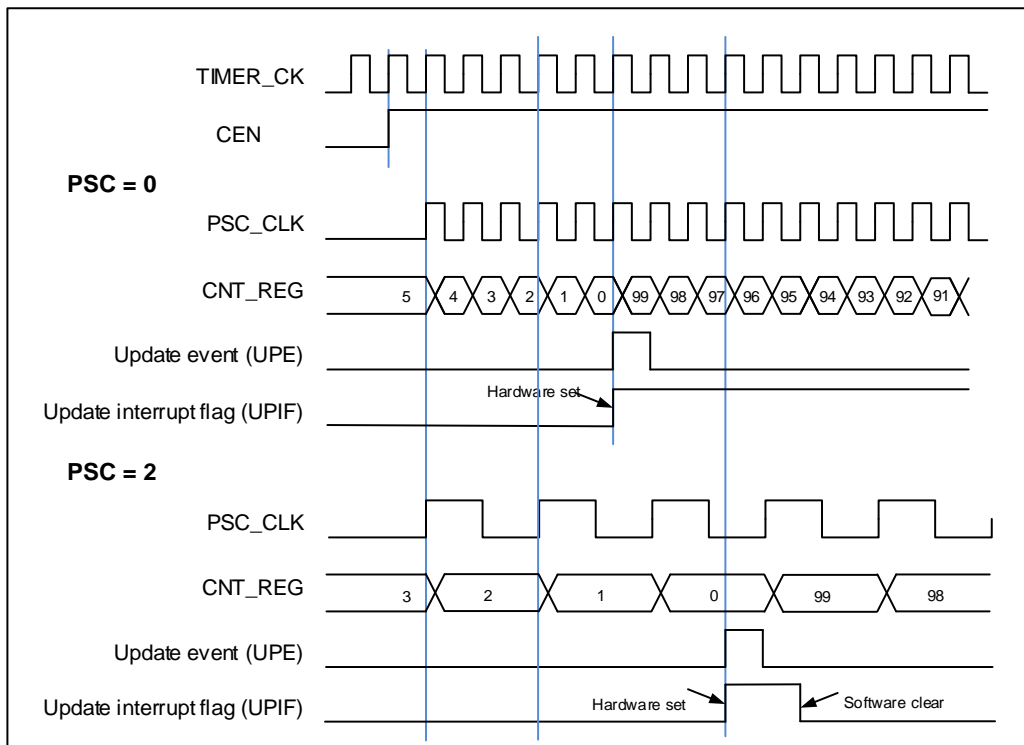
TIMER_CK

CEN

PSC = 0

PSC_CLK

CNT_REG

5 4 3 2 1 0 99 98 97 96 95 94 93 92 91

Update event (UPE)

Hardware set

Update interrupt flag (UPIF)

PSC = 2

PSC_CLK

CNT_REG

3 2 1 0 99 98

Update event (UPE)

Update interrupt flag (UPIF)

Hardware set

Software clear